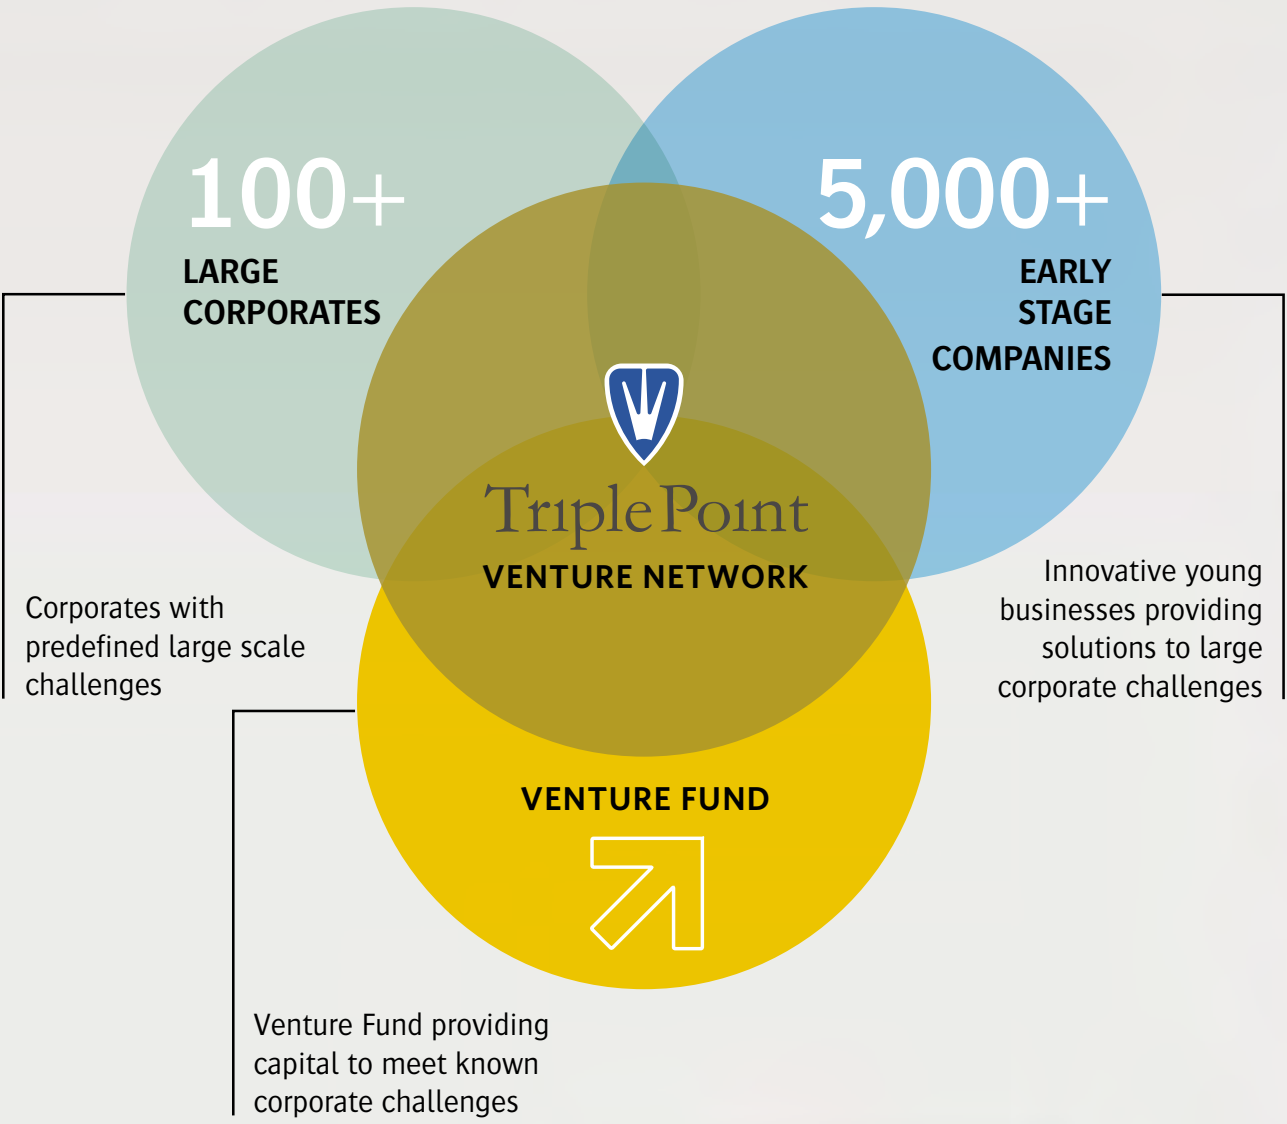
100+
LARGE CORPORATES

5,000+
EARLY STAGE COMPANIES

TriplePoint
VENTURE NETWORK

Corporates with predefined large scale challenges

Innovative young businesses providing solutions to large corporate challenges

VENTURE FUND

Venture Fund providing capital to meet known corporate challenges